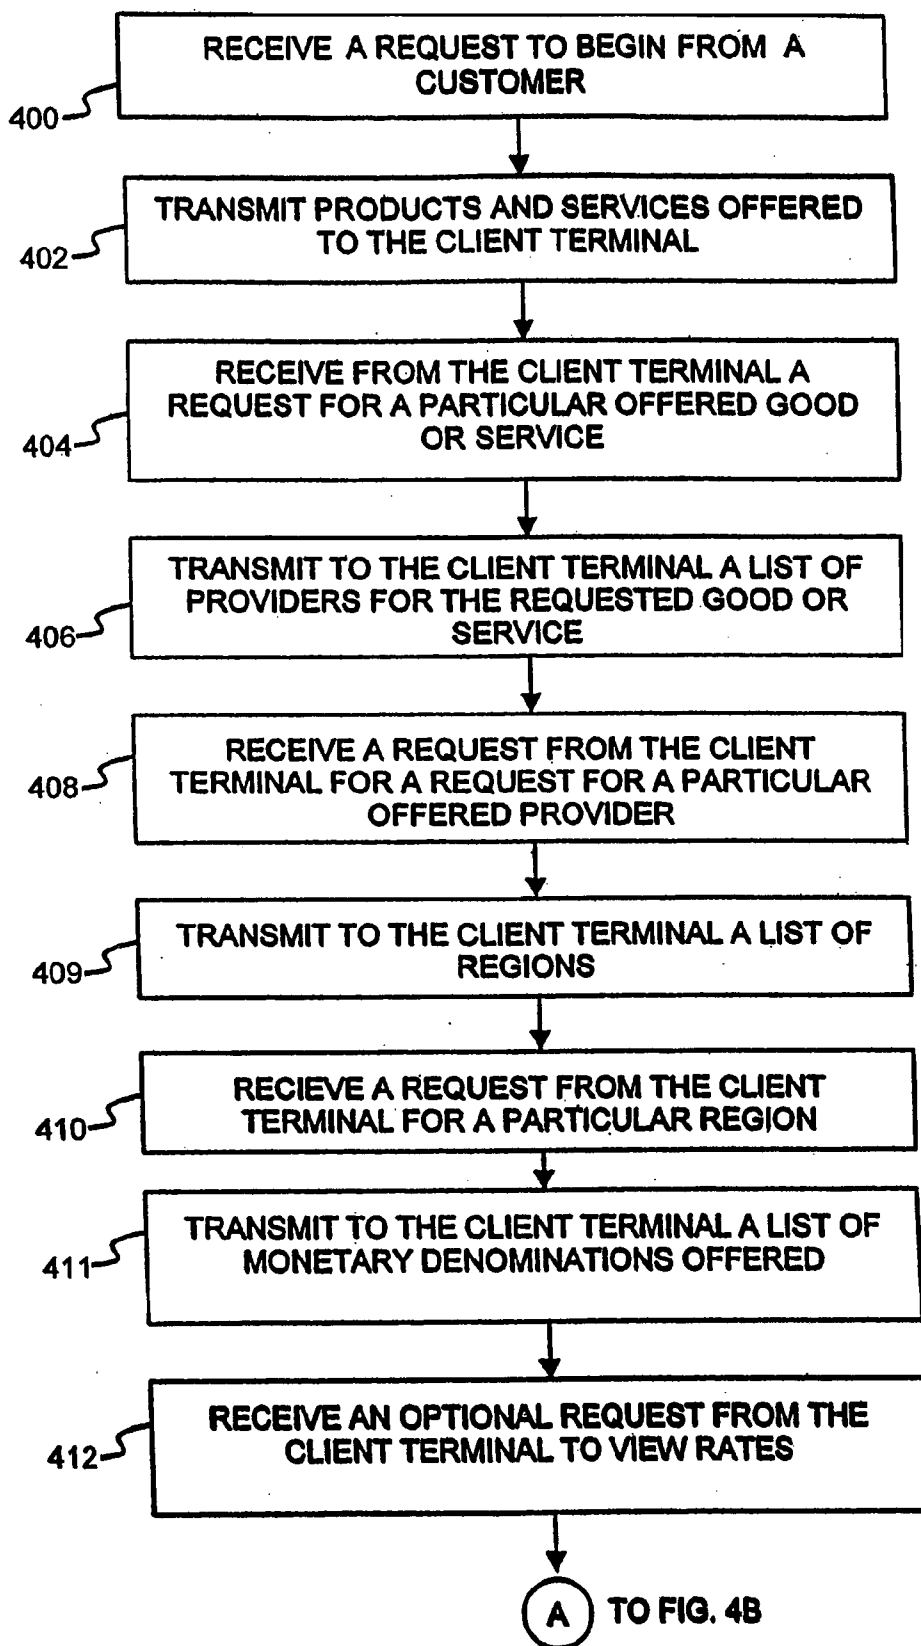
RECEIVE A REQUEST TO BEGIN FROM A CUSTOMER

400

TRANSMIT PRODUCTS AND SERVICES OFFERED TO THE CLIENT TERMINAL

402

RECEIVE FROM THE CLIENT TERMINAL A REQUEST FOR A PARTICULAR OFFERED GOOD OR SERVICE

404

TRANSMIT TO THE CLIENT TERMINAL A LIST OF PROVIDERS FOR THE REQUESTED GOOD OR SERVICE

406

RECEIVE A REQUEST FROM THE CLIENT TERMINAL FOR A REQUEST FOR A PARTICULAR OFFERED PROVIDER

408

TRANSMIT TO THE CLIENT TERMINAL A LIST OF REGIONS

409

RECIEVE A REQUEST FROM THE CLIENT TERMINAL FOR A PARTICULAR REGION

410

TRANSMIT TO THE CLIENT TERMINAL A LIST OF MONETARY DENOMINATIONS OFFERED

411

RECEIVE AN OPTIONAL REQUEST FROM THE CLIENT TERMINAL TO VIEW RATES

412

A TO FIG. 4B